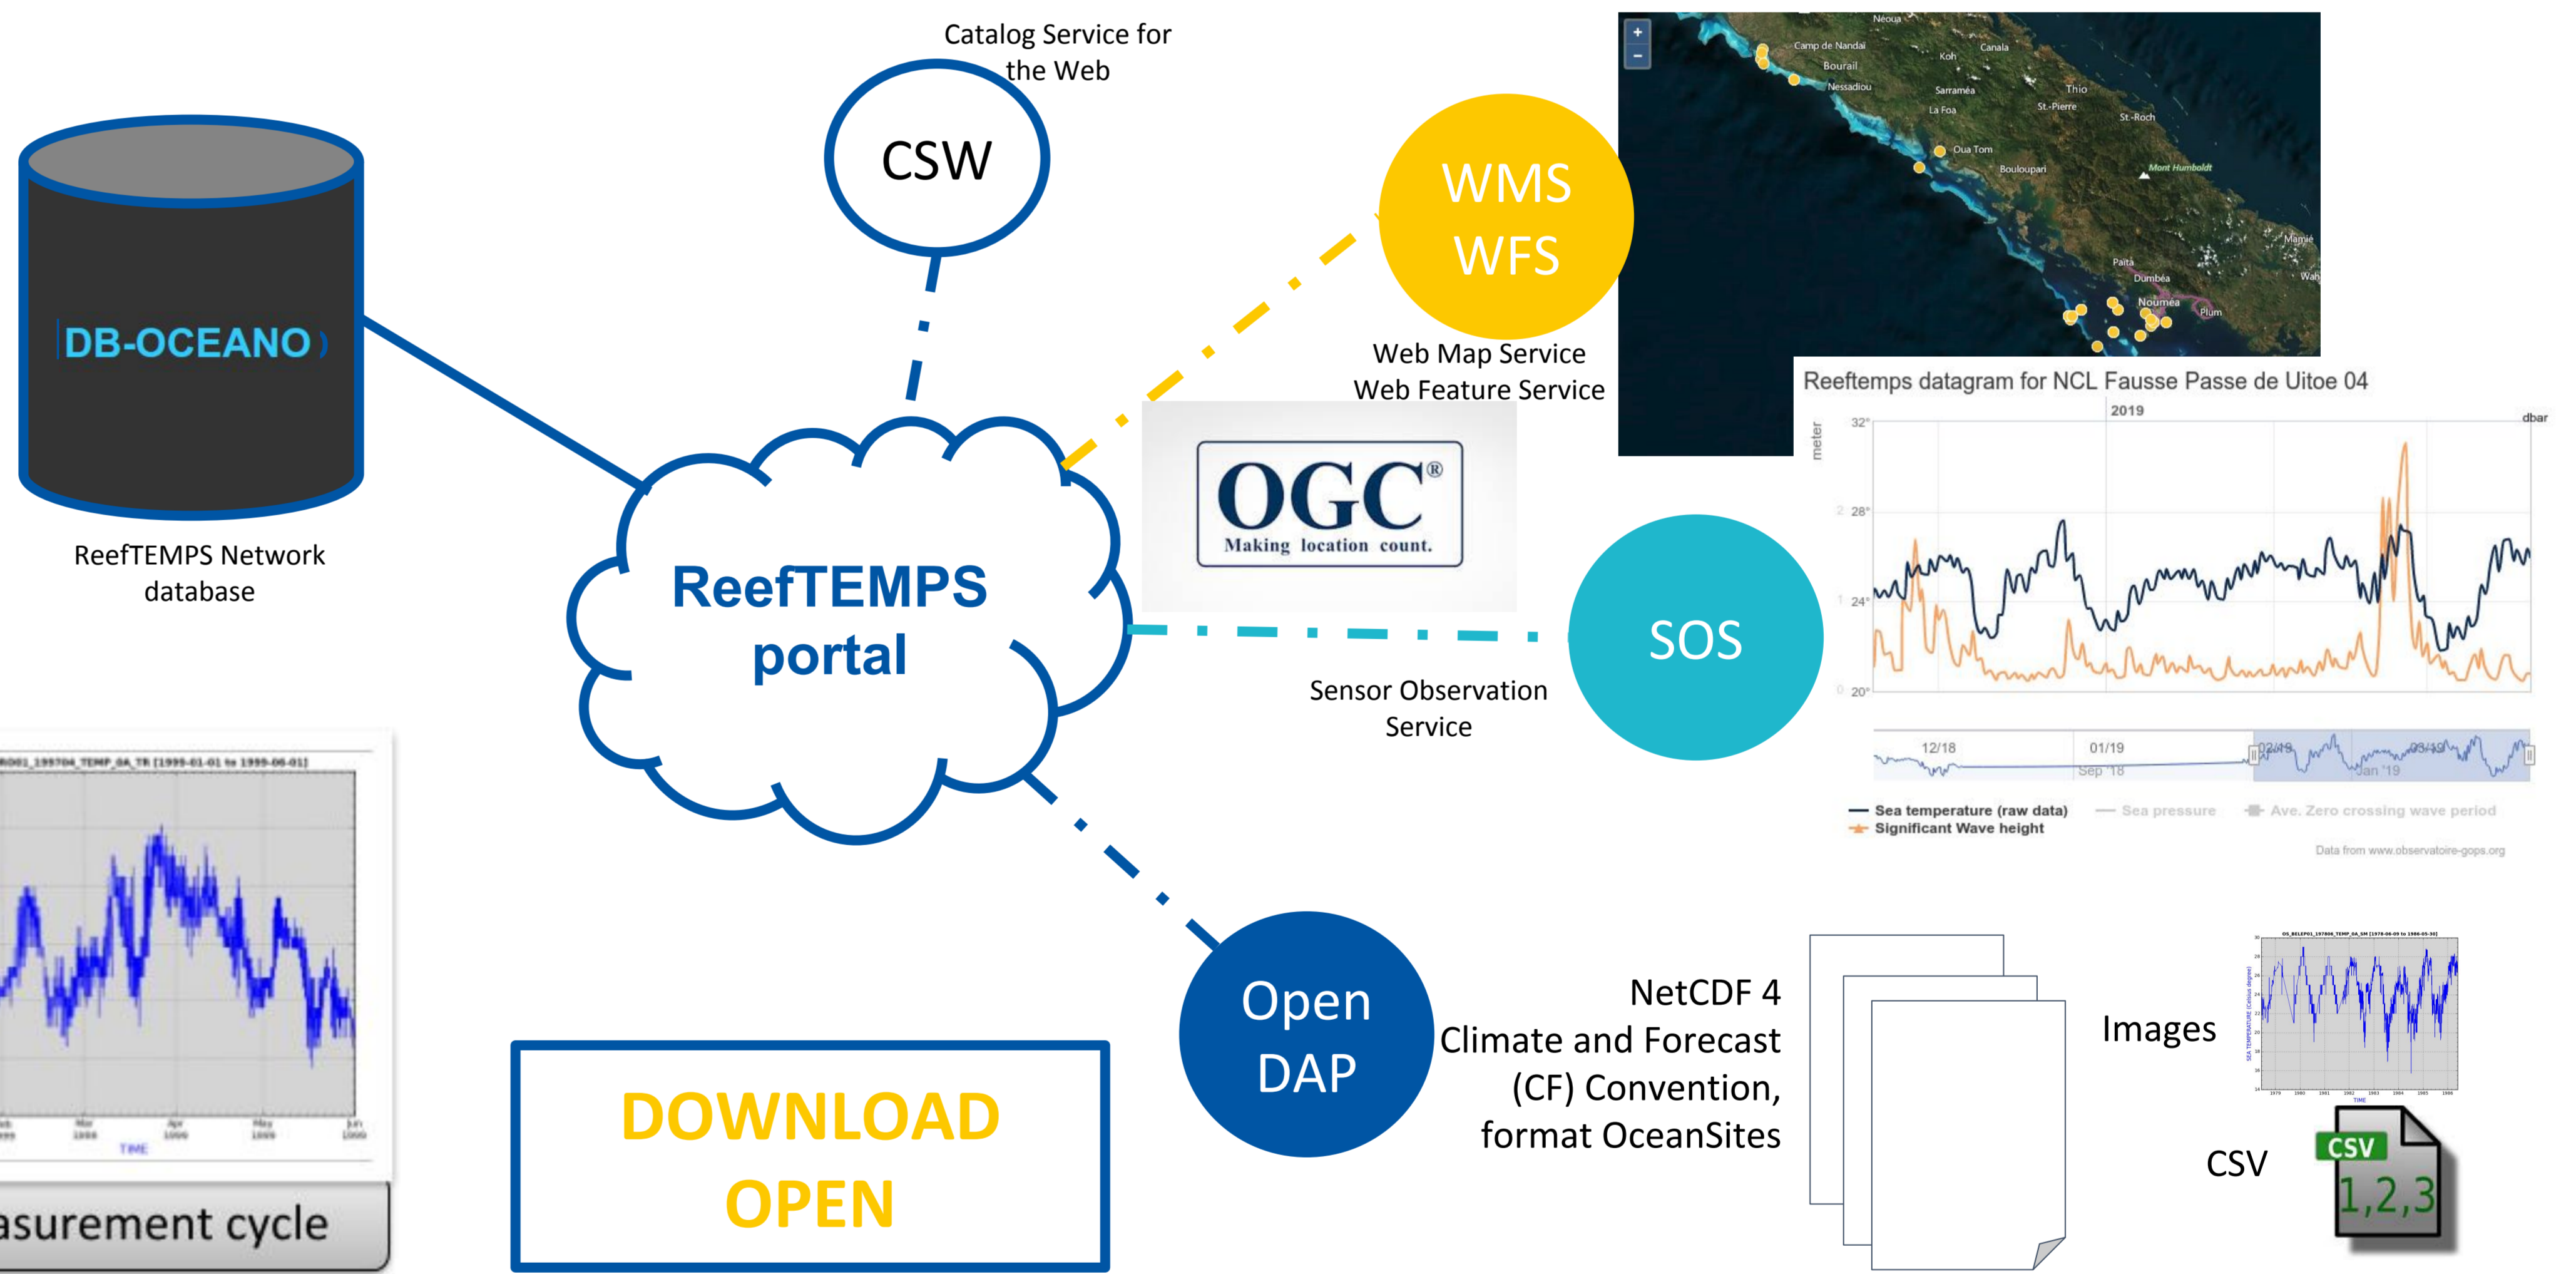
Catalog Service for the Web

CSW

DB-OCEANO

ReefTEMPS Network database

WMS
WFS

Web Map Service
Web Feature Service

Néoua
Camp de Nandai
Canala
Koh
Bourail
Nessadiou
Sarraméa
Thio
La Foa
St-Pierre
St-Roch
Oua Tom
Boulouparı
Mont Humboldt
Mamié
Païta
Dumbéa
Wai
Nouméa
Plum

Reeftemps datagram for NCL Fausse Passe de Uitoe 04
2019
dbar
meter
32°
28°
24°
20°
12/18
01/19
02/19
03/19
Sep '18
Jan '19
Sea temperature (raw data)
Sea pressure
Ave. Zero crossing wave period
Significant Wave height
Data from www.observatoire-gops.org

OGC®
Making location count.

ReefTEMPS
portal

SOS

Sensor Observation Service

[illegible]_TEMP_0A_TR [1999-01-01 to 1999-06-01]
Mar 1999
Apr 1999
May 1999
Jun 1999
TIME

asurement cycle

DOWNLOAD
OPEN

Open
DAP

NetCDF 4
Climate and Forecast (CF) Convention, format OceanSites

Images

CSV

CSV
1,2,3